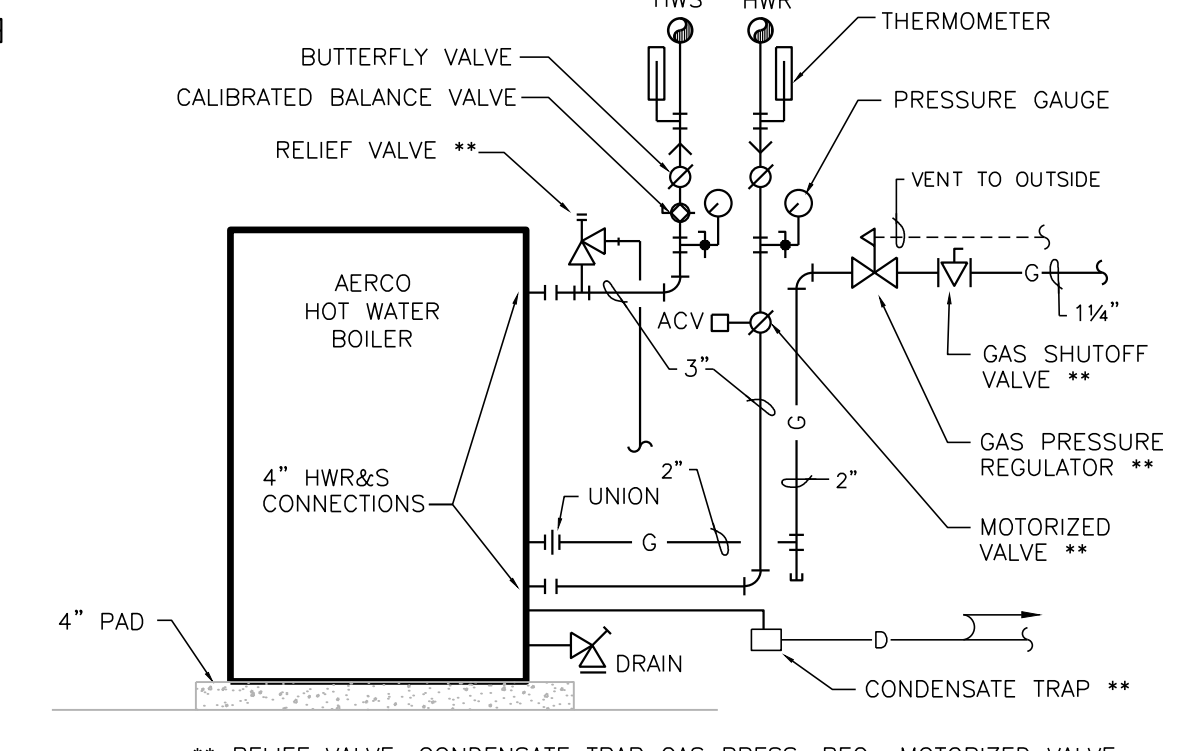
HWS HWR

THERMOMETER

BUTTERFLY VALVE

CALIBRATED BALANCE VALVE

PRESSURE GAUGE

RELIEF VALVE **

VENT TO OUTSIDE

AERCO HOT WATER BOILER

G

1¼"

ACV

3"

GAS SHUTOFF VALVE **

G

GAS PRESSURE REGULATOR **

4" HWR&S CONNECTIONS

2"

UNION

2"

G

MOTORIZED VALVE **

4" PAD

D

DRAIN

CONDENSATE TRAP **

** RELIEF VALVE, CONDENSATE TRAP, GAS PRESS. REG., MOTORIZED VALVE